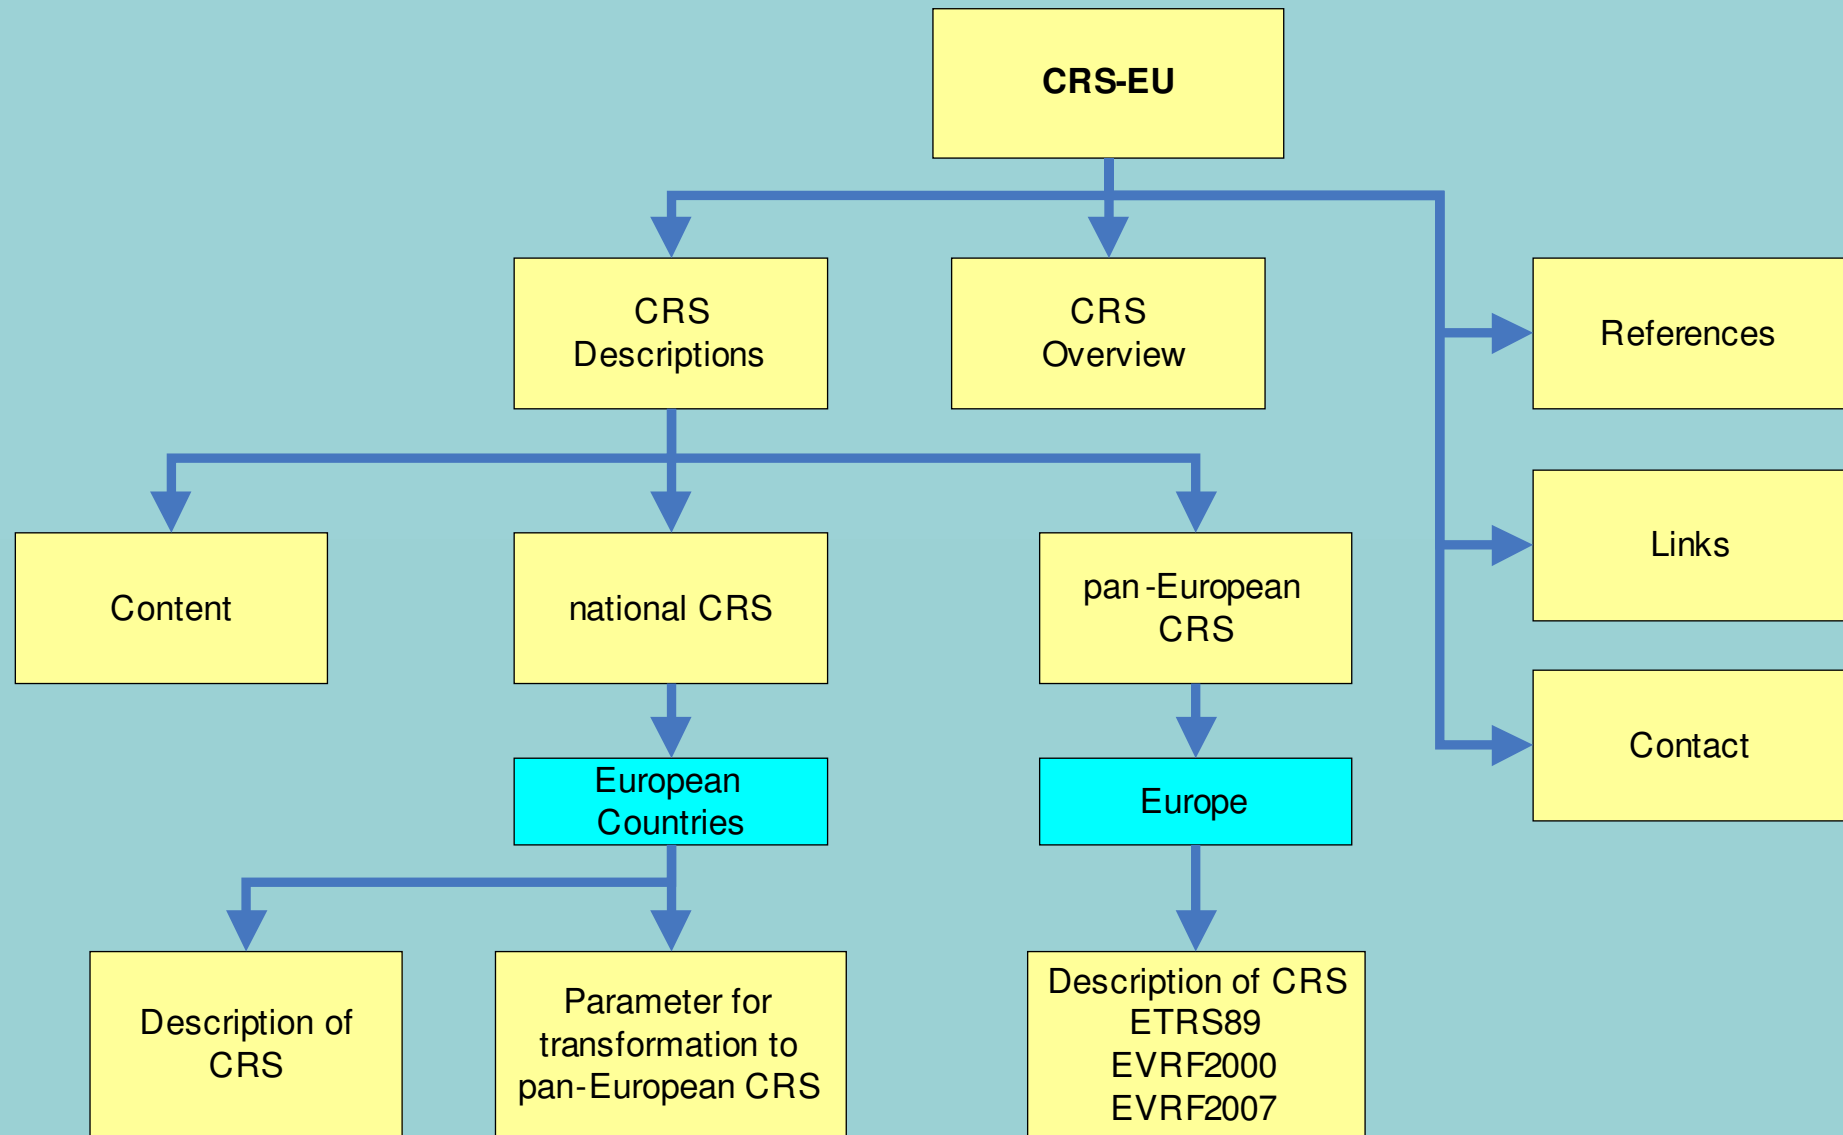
CRS-EU

CRS Descriptions

CRS Overview

References

Links

Contact

Content

national CRS

pan-European CRS

European Countries

Europe

Description of CRS

Parameter for transformation to pan-European CRS

Description of CRS ETRS89 EVRF2000 EVRF2007